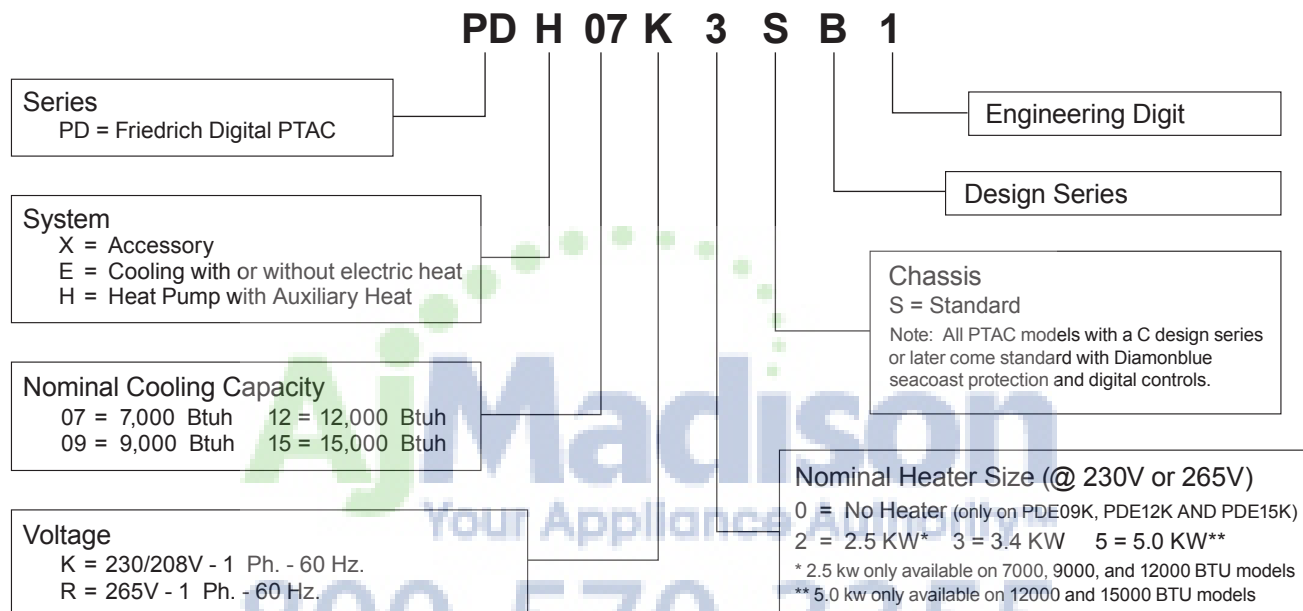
PD H 07 K 3 S B 1

Series
PD = Friedrich Digital PTAC

Engineering Digit

Design Series

System
X = Accessory
E = Cooling with or without electric heat
H = Heat Pump with Auxiliary Heat

Chassis
S = Standard
Note: All PTAC models with a C design series or later come standard with Diamonblue seacoast protection and digital controls.

Nominal Cooling Capacity
07 = 7,000 Btuh 12 = 12,000 Btuh
09 = 9,000 Btuh 15 = 15,000 Btuh

AjMadison
Your Appliance Authority

Nominal Heater Size (@ 230V or 265V)
0 = No Heater (only on PDE09K, PDE12K AND PDE15K)
2 = 2.5 KW* 3 = 3.4 KW 5 = 5.0 KW**
* 2.5 kw only available on 7000, 9000, and 12000 BTU models
** 5.0 kw only available on 12000 and 15000 BTU models

Voltage
K = 230/208V - 1 Ph. - 60 Hz.
R = 265V - 1 Ph. - 60 Hz.